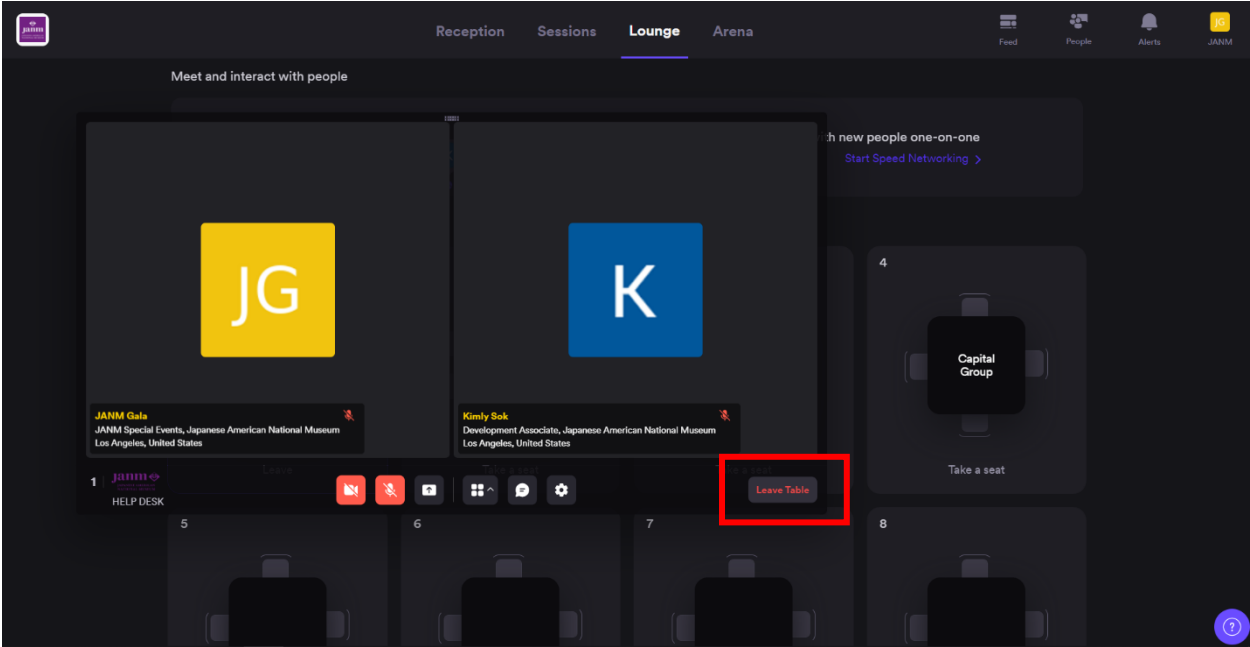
janm

Reception Sessions Lounge Arena

Feed People Alerts JG JANM

Meet and interact with people

th new people one-on-one
Start Speed Networking >

JG

K

JANM Gala
JANM Special Events, Japanese American National Museum
Los Angeles, United States

Kimly Sok
Development Associate, Japanese American National Museum
Los Angeles, United States

4

Capital Group

Take a seat

1 janm
HELP DESK

Leave

Take a seat

Take a seat

Leave Table

5

6

7

8

?